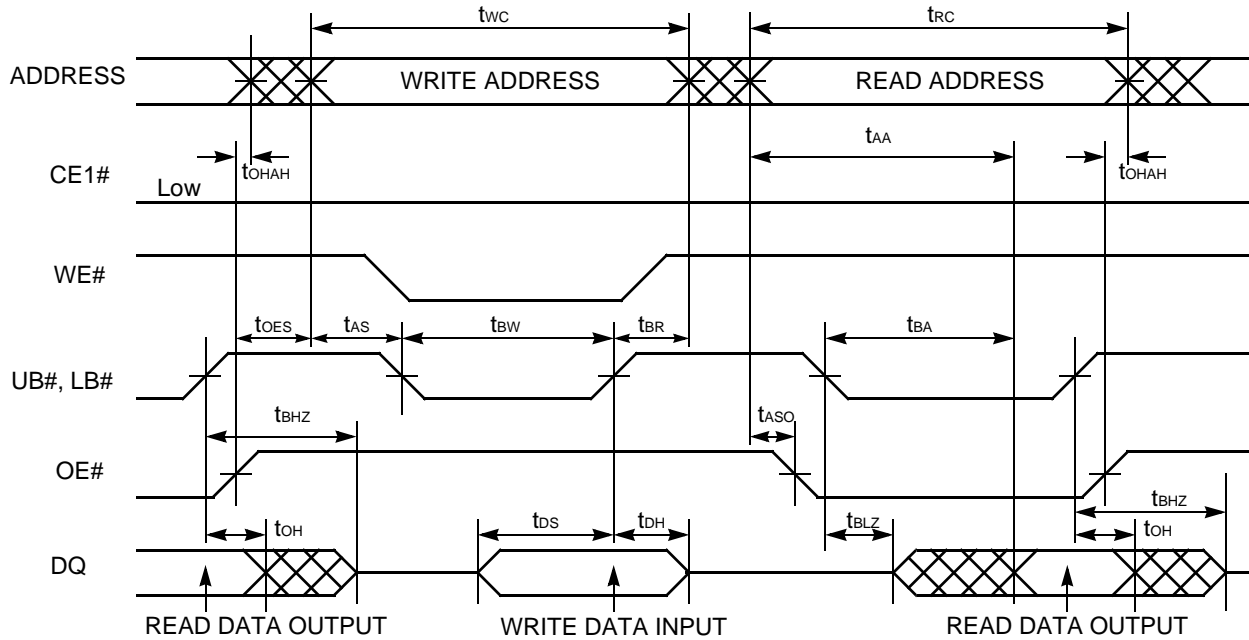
$t_{WC}$
$t_{RC}$
ADDRESS
WRITE ADDRESS
READ ADDRESS
$t_{AA}$
CE1#
$t_{OHAH}$
$t_{OHAH}$
Low
WE#
$t_{OES}$
$t_{AS}$
$t_{BW}$
$t_{BR}$
$t_{BA}$
UB#, LB#
$t_{BHZ}$
$t_{ASO}$
OE#
$t_{BHZ}$
$t_{OH}$
$t_{DS}$
$t_{DH}$
$t_{BLZ}$
$t_{OH}$
DQ
READ DATA OUTPUT
WRITE DATA INPUT
READ DATA OUTPUT